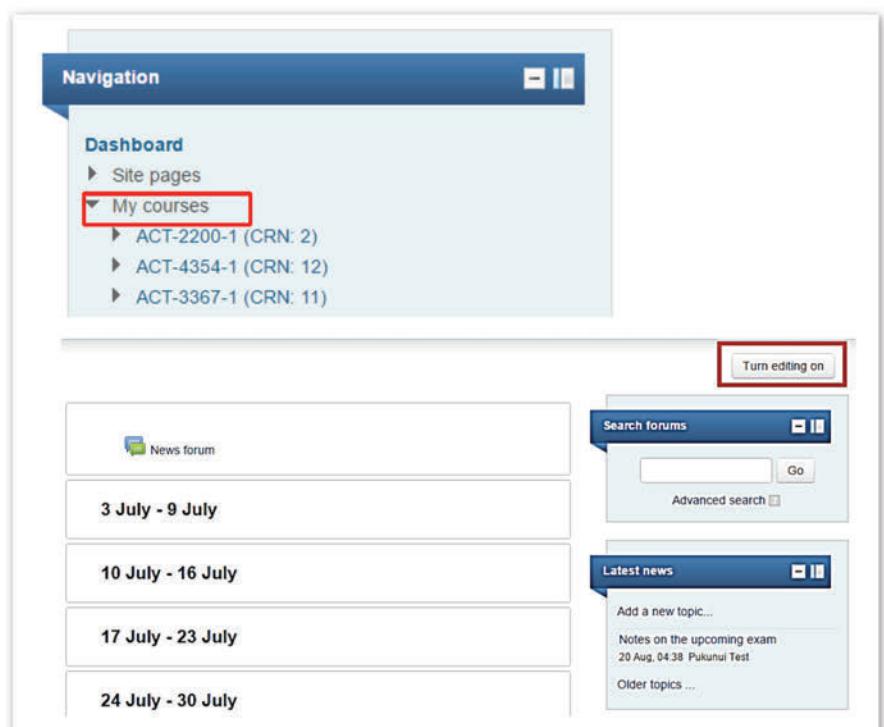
Navigation

Dashboard
Site pages
My courses
ACT-2200-1 (CRN: 2)
ACT-4354-1 (CRN: 12)
ACT-3367-1 (CRN: 11)

Turn editing on

News forum

3 July - 9 July

10 July - 16 July

17 July - 23 July

24 July - 30 July

Search forums

Go

Advanced search

Latest news

Add a new topic...

Notes on the upcoming exam
20 Aug, 04:38 Pukunui Test

Older topics ...